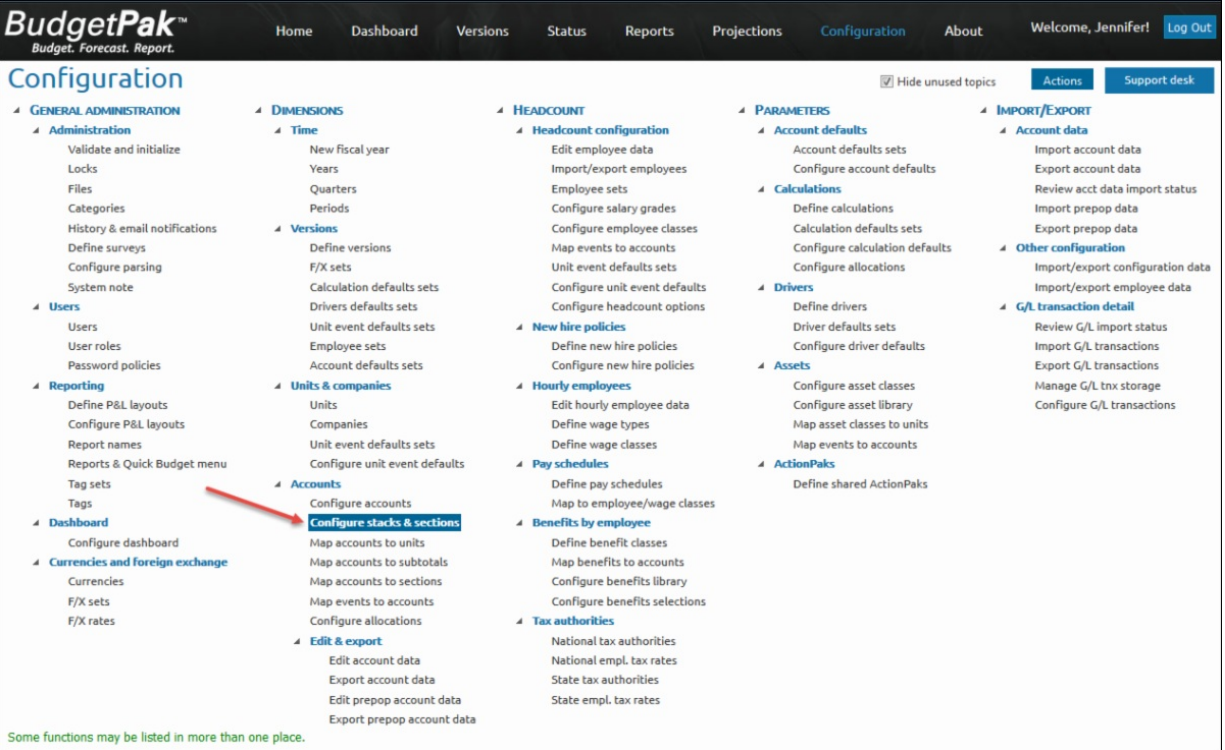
BudgetPak™
Budget. Forecast. Report.

Home Dashboard Versions Status Reports Projections Configuration About

Welcome, Jennifer! Log Out

Configuration

Hide unused topics Actions Support desk

GENERAL ADMINISTRATION
Administration
Validate and initialize
Locks
Files
Categories
History & email notifications
Define surveys
Configure parsing
System note
Users
Users
User roles
Password policies
Reporting
Define P&L layouts
Configure P&L layouts
Report names
Reports & Quick Budget menu
Tag sets
Tags
Dashboard
Configure dashboard
Currencies and foreign exchange
Currencies
F/X sets
F/X rates

DIMENSIONS
Time
New fiscal year
Years
Quarters
Periods
Versions
Define versions
F/X sets
Calculation defaults sets
Drivers defaults sets
Unit event defaults sets
Employee sets
Account defaults sets
Units & companies
Units
Companies
Unit event defaults sets
Configure unit event defaults
Accounts
Configure accounts
Configure stacks & sections
Map accounts to units
Map accounts to subtotals
Map accounts to sections
Map events to accounts
Configure allocations
Edit & export
Edit account data
Export account data
Edit prepop account data
Export prepop account data

HEADCOUNT
Headcount configuration
Edit employee data
Import/export employees
Employee sets
Configure salary grades
Configure employee classes
Map events to accounts
Unit event defaults sets
Configure unit event defaults
Configure headcount options
New hire policies
Define new hire policies
Configure new hire policies
Hourly employees
Edit hourly employee data
Define wage types
Define wage classes
Pay schedules
Define pay schedules
Map to employee/wage classes
Benefits by employee
Define benefit classes
Map benefits to accounts
Configure benefits library
Configure benefits selections
Tax authorities
National tax authorities
National empl. tax rates
State tax authorities
State empl. tax rates

PARAMETERS
Account defaults
Account defaults sets
Configure account defaults
Calculations
Define calculations
Calculation defaults sets
Configure calculation defaults
Configure allocations
Drivers
Define drivers
Driver defaults sets
Configure driver defaults
Assets
Configure asset classes
Configure asset library
Map asset classes to units
Map events to accounts
ActionPaks
Define shared ActionPaks

IMPORT/EXPORT
Account data
Import account data
Export account data
Review acct data import status
Import prepop data
Export prepop data
Other configuration
Import/export configuration data
Import/export employee data
G/L transaction detail
Review G/L import status
Import G/L transactions
Export G/L transactions
Manage G/L tnx storage
Configure G/L transactions

Some functions may be listed in more than one place.